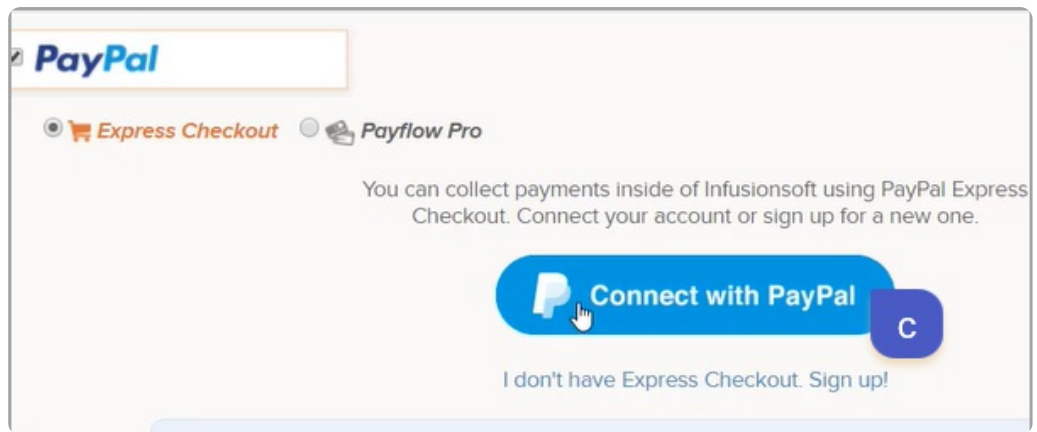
PayPal

Express Checkout Payflow Pro

You can collect payments inside of Infusionsoft using PayPal Express Checkout. Connect your account or sign up for a new one.

Connect with PayPal

C

I don't have Express Checkout. Sign up!